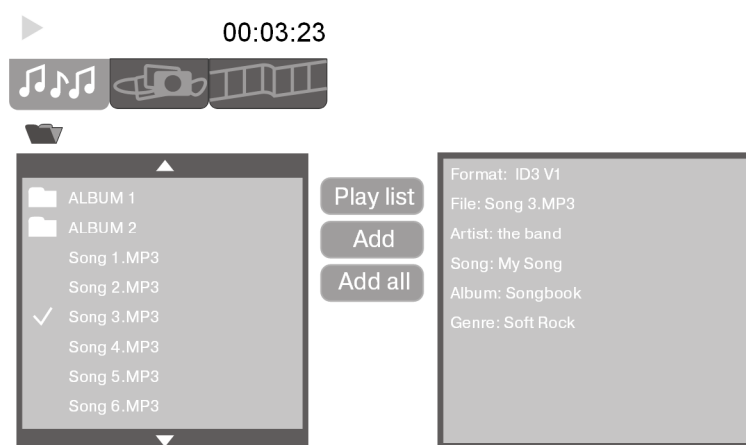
00:03:23

ALBUM 1
ALBUM 2
Song 1.MP3
Song 2.MP3
✓ Song 3.MP3
Song 4.MP3
Song 5.MP3
Song 6.MP3

Play list
Add
Add all

Format: ID3 V1
File: Song 3.MP3
Artist: the band
Song: My Song
Album: Songbook
Genre: Soft Rock